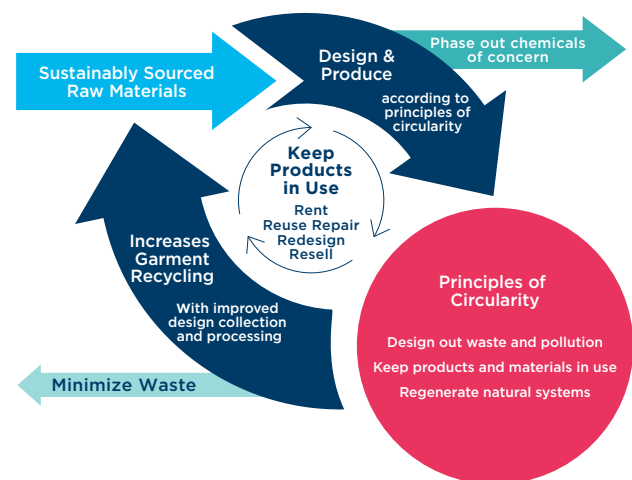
Sustainably Sourced Raw Materials

Design & Produce

according to principles of circularity

Phase out chemicals of concern

Keep Products in Use

Rent
Reuse Repair
Redesign
Resell

Increases Garment Recycling

With improved design collection and processing

Principles of Circularity

Design out waste and pollution

Keep products and materials in use

Regenerate natural systems

Minimize Waste